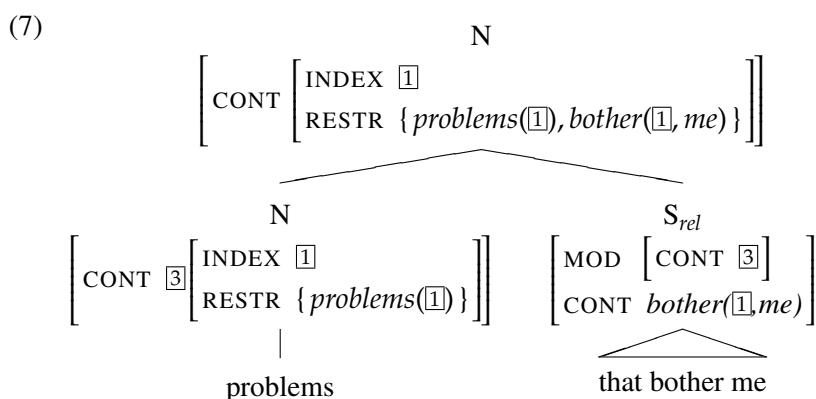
(7)

N

$\left[\text{CONT} \begin{bmatrix} \text{INDEX } \boxed{1} \\ \text{RESTR } \{ \textit{problems}(\boxed{1}), \textit{bother}(\boxed{1}, \textit{me}) \} \end{bmatrix}\right]$

N

$\left[\text{CONT } \boxed{3} \begin{bmatrix} \text{INDEX } \boxed{1} \\ \text{RESTR } \{ \textit{problems}(\boxed{1}) \} \end{bmatrix}\right]$

problems

$S_{rel}$

$\begin{bmatrix} \text{MOD } \left[\text{CONT } \boxed{3}\right] \\ \text{CONT } \textit{bother}(\boxed{1}, \textit{me}) \end{bmatrix}$

that bother me